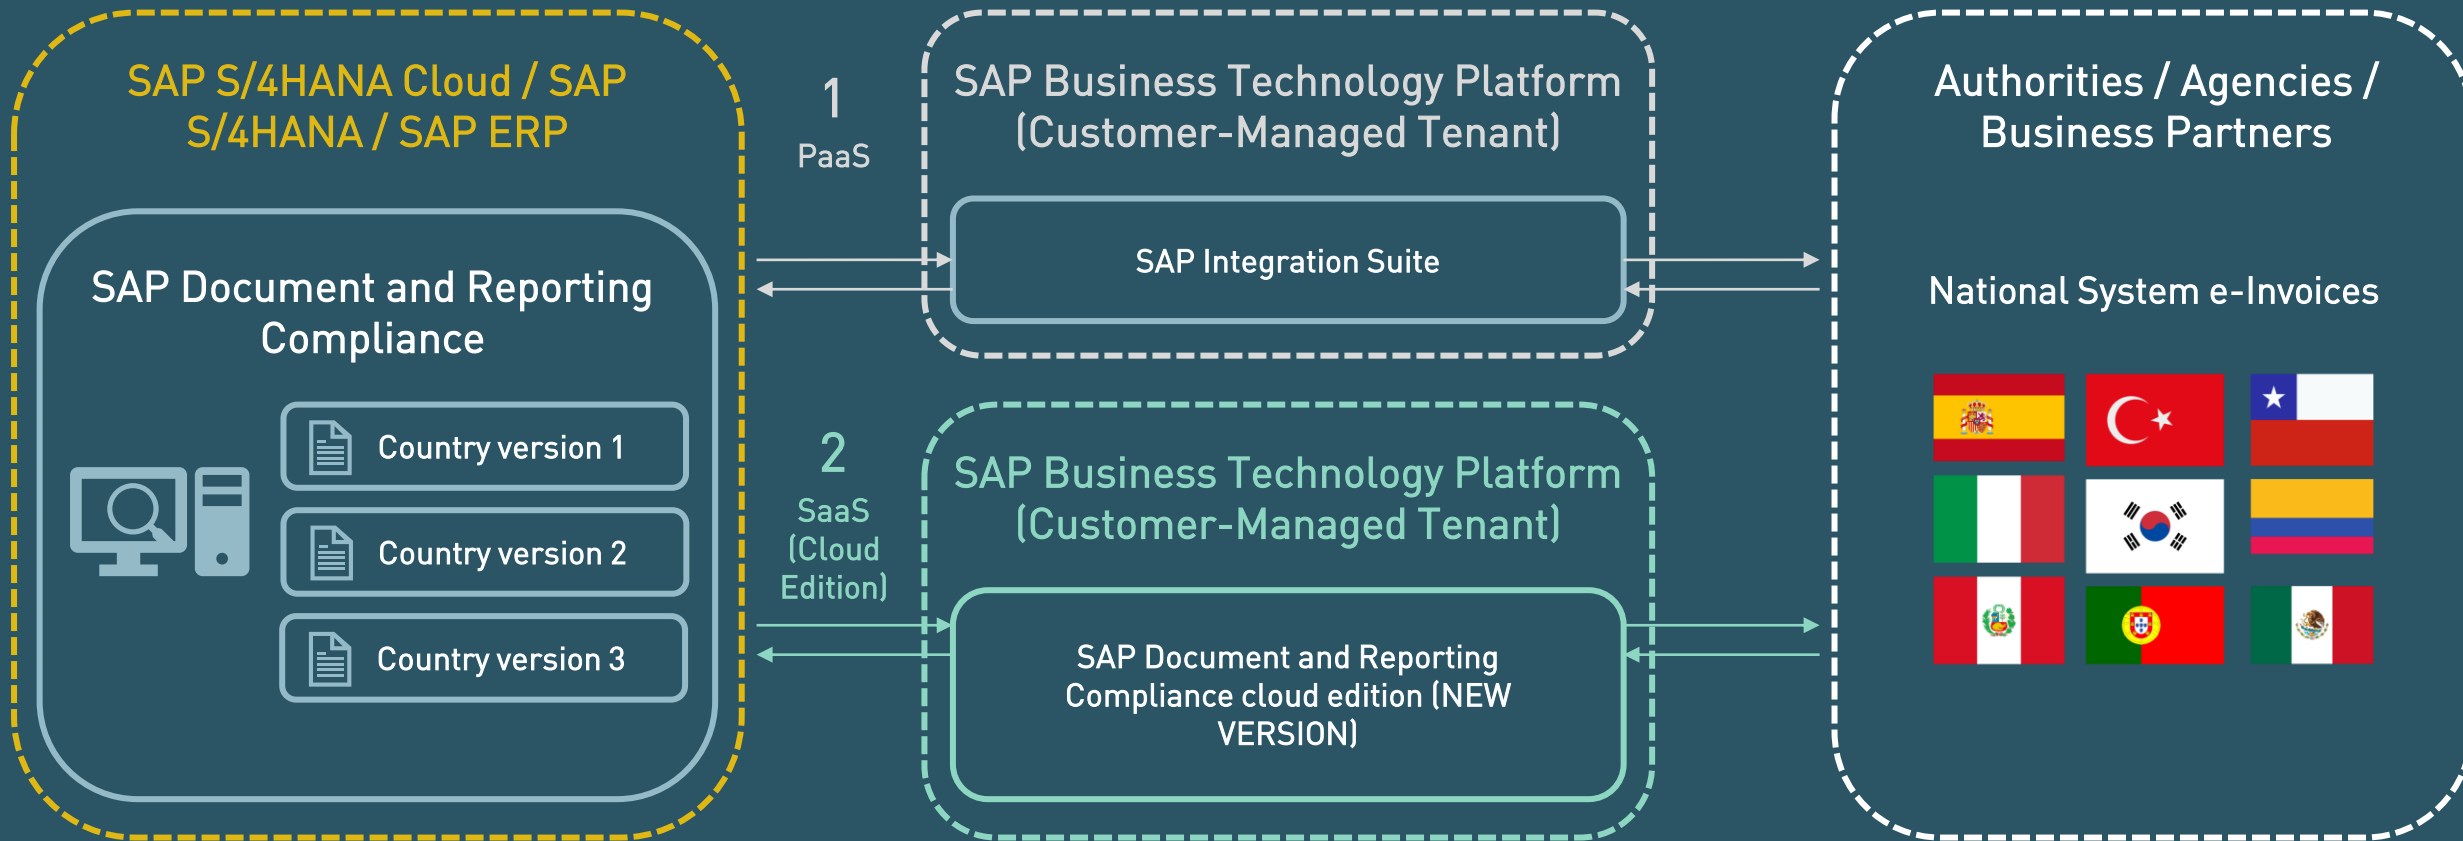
SAP S/4HANA Cloud / SAP S/4HANA / SAP ERP

SAP Document and Reporting Compliance

Country version 1

Country version 2

Country version 3

1

PaaS

2

SaaS (Cloud Edition)

SAP Business Technology Platform (Customer-Managed Tenant)

SAP Integration Suite

SAP Business Technology Platform (Customer-Managed Tenant)

SAP Document and Reporting Compliance cloud edition (NEW VERSION)

Authorities / Agencies / Business Partners

National System e-Invoices